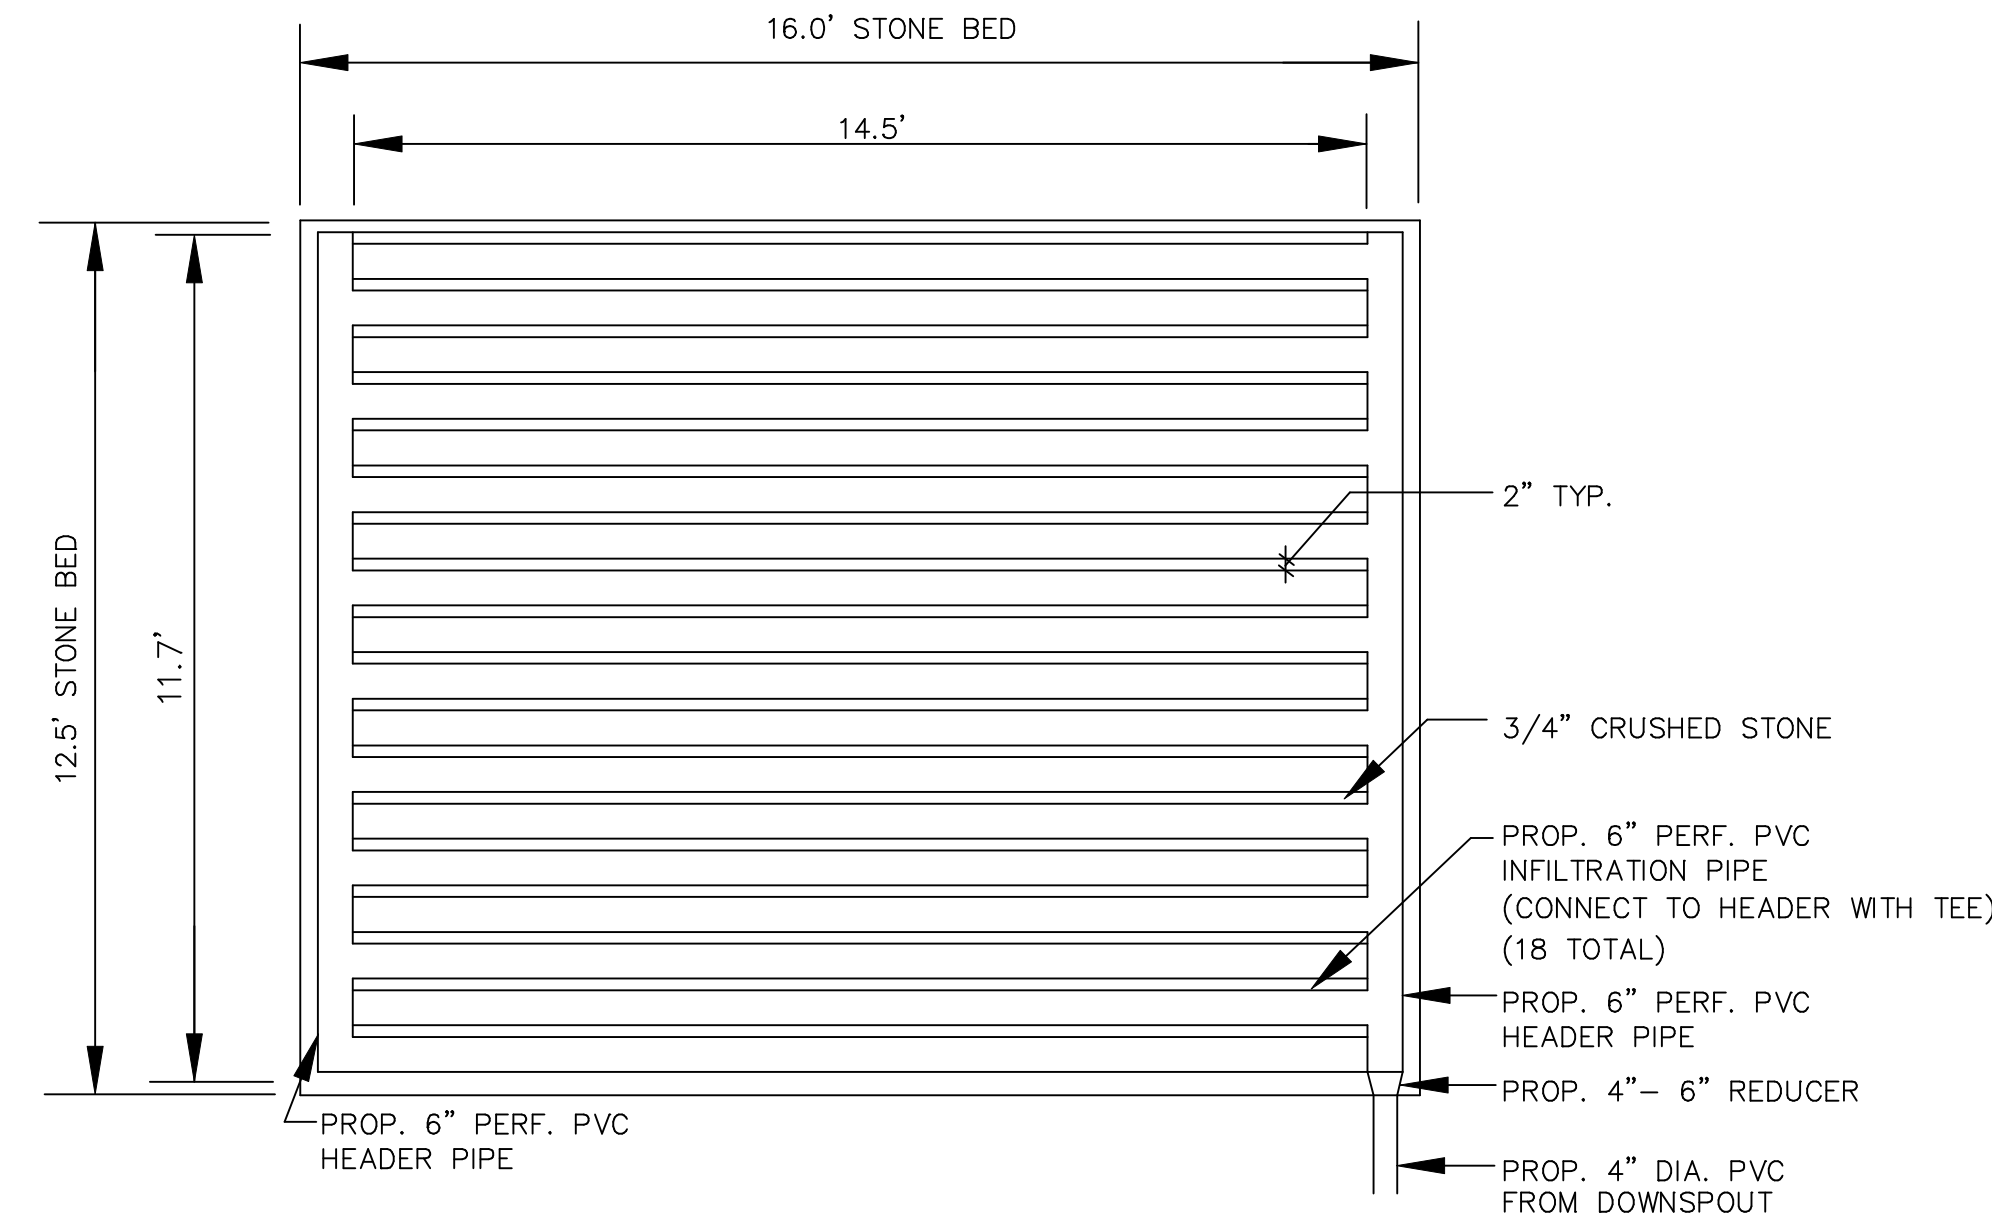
16.0' STONE BED

14.5'

12.5' STONE BED

11.7'

2" TYP.

3/4" CRUSHED STONE

PROP. 6" PERF. PVC INFILTRATION PIPE (CONNECT TO HEADER WITH TEE) (18 TOTAL)

PROP. 6" PERF. PVC HEADER PIPE

PROP. 4"– 6" REDUCER

PROP. 4" DIA. PVC FROM DOWNSPOUT

PROP. 6" PERF. PVC HEADER PIPE